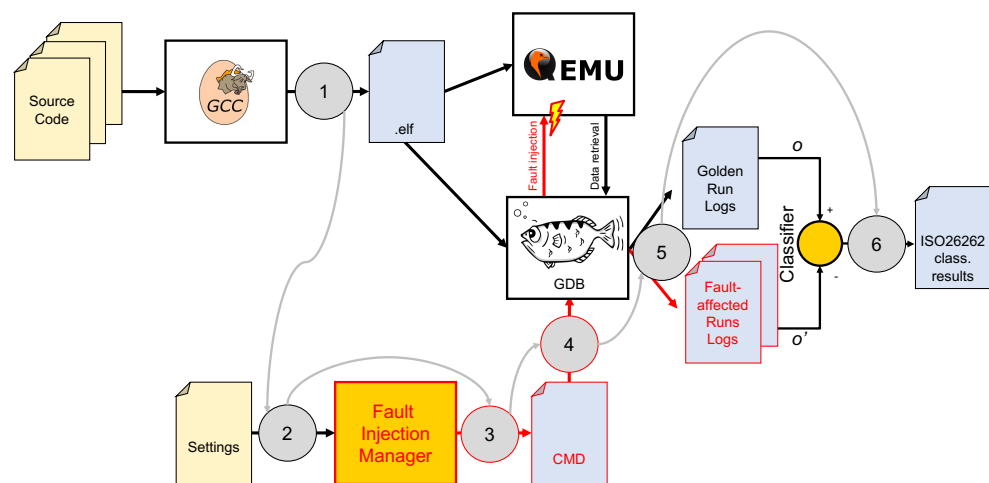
Source Code

GCC

1

.elf

EMU

Fault injection

Data retrieval

GDB

Golden Run Logs

o

Classifier

+

-

6

ISO26262 class. results

5

Fault-affected Runs Logs

o'

4

Settings

2

Fault Injection Manager

3

CMD